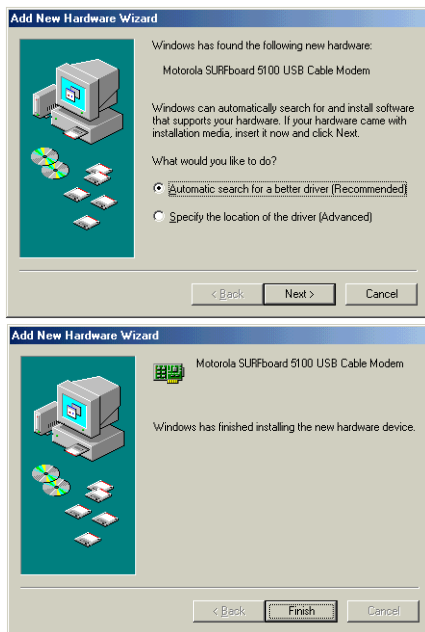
Add New Hardware Wizard

Windows has found the following new hardware:

Motorola SURFboard 5100 USB Cable Modem

Windows can automatically search for and install software that supports your hardware. If your hardware came with installation media, insert it now and click Next.

What would you like to do?

Automatic search for a better driver (Recommended)

Specify the location of the driver (Advanced)

< Back
Next >
Cancel

Add New Hardware Wizard

Motorola SURFboard 5100 USB Cable Modem

Windows has finished installing the new hardware device.

< Back
Finish
Cancel